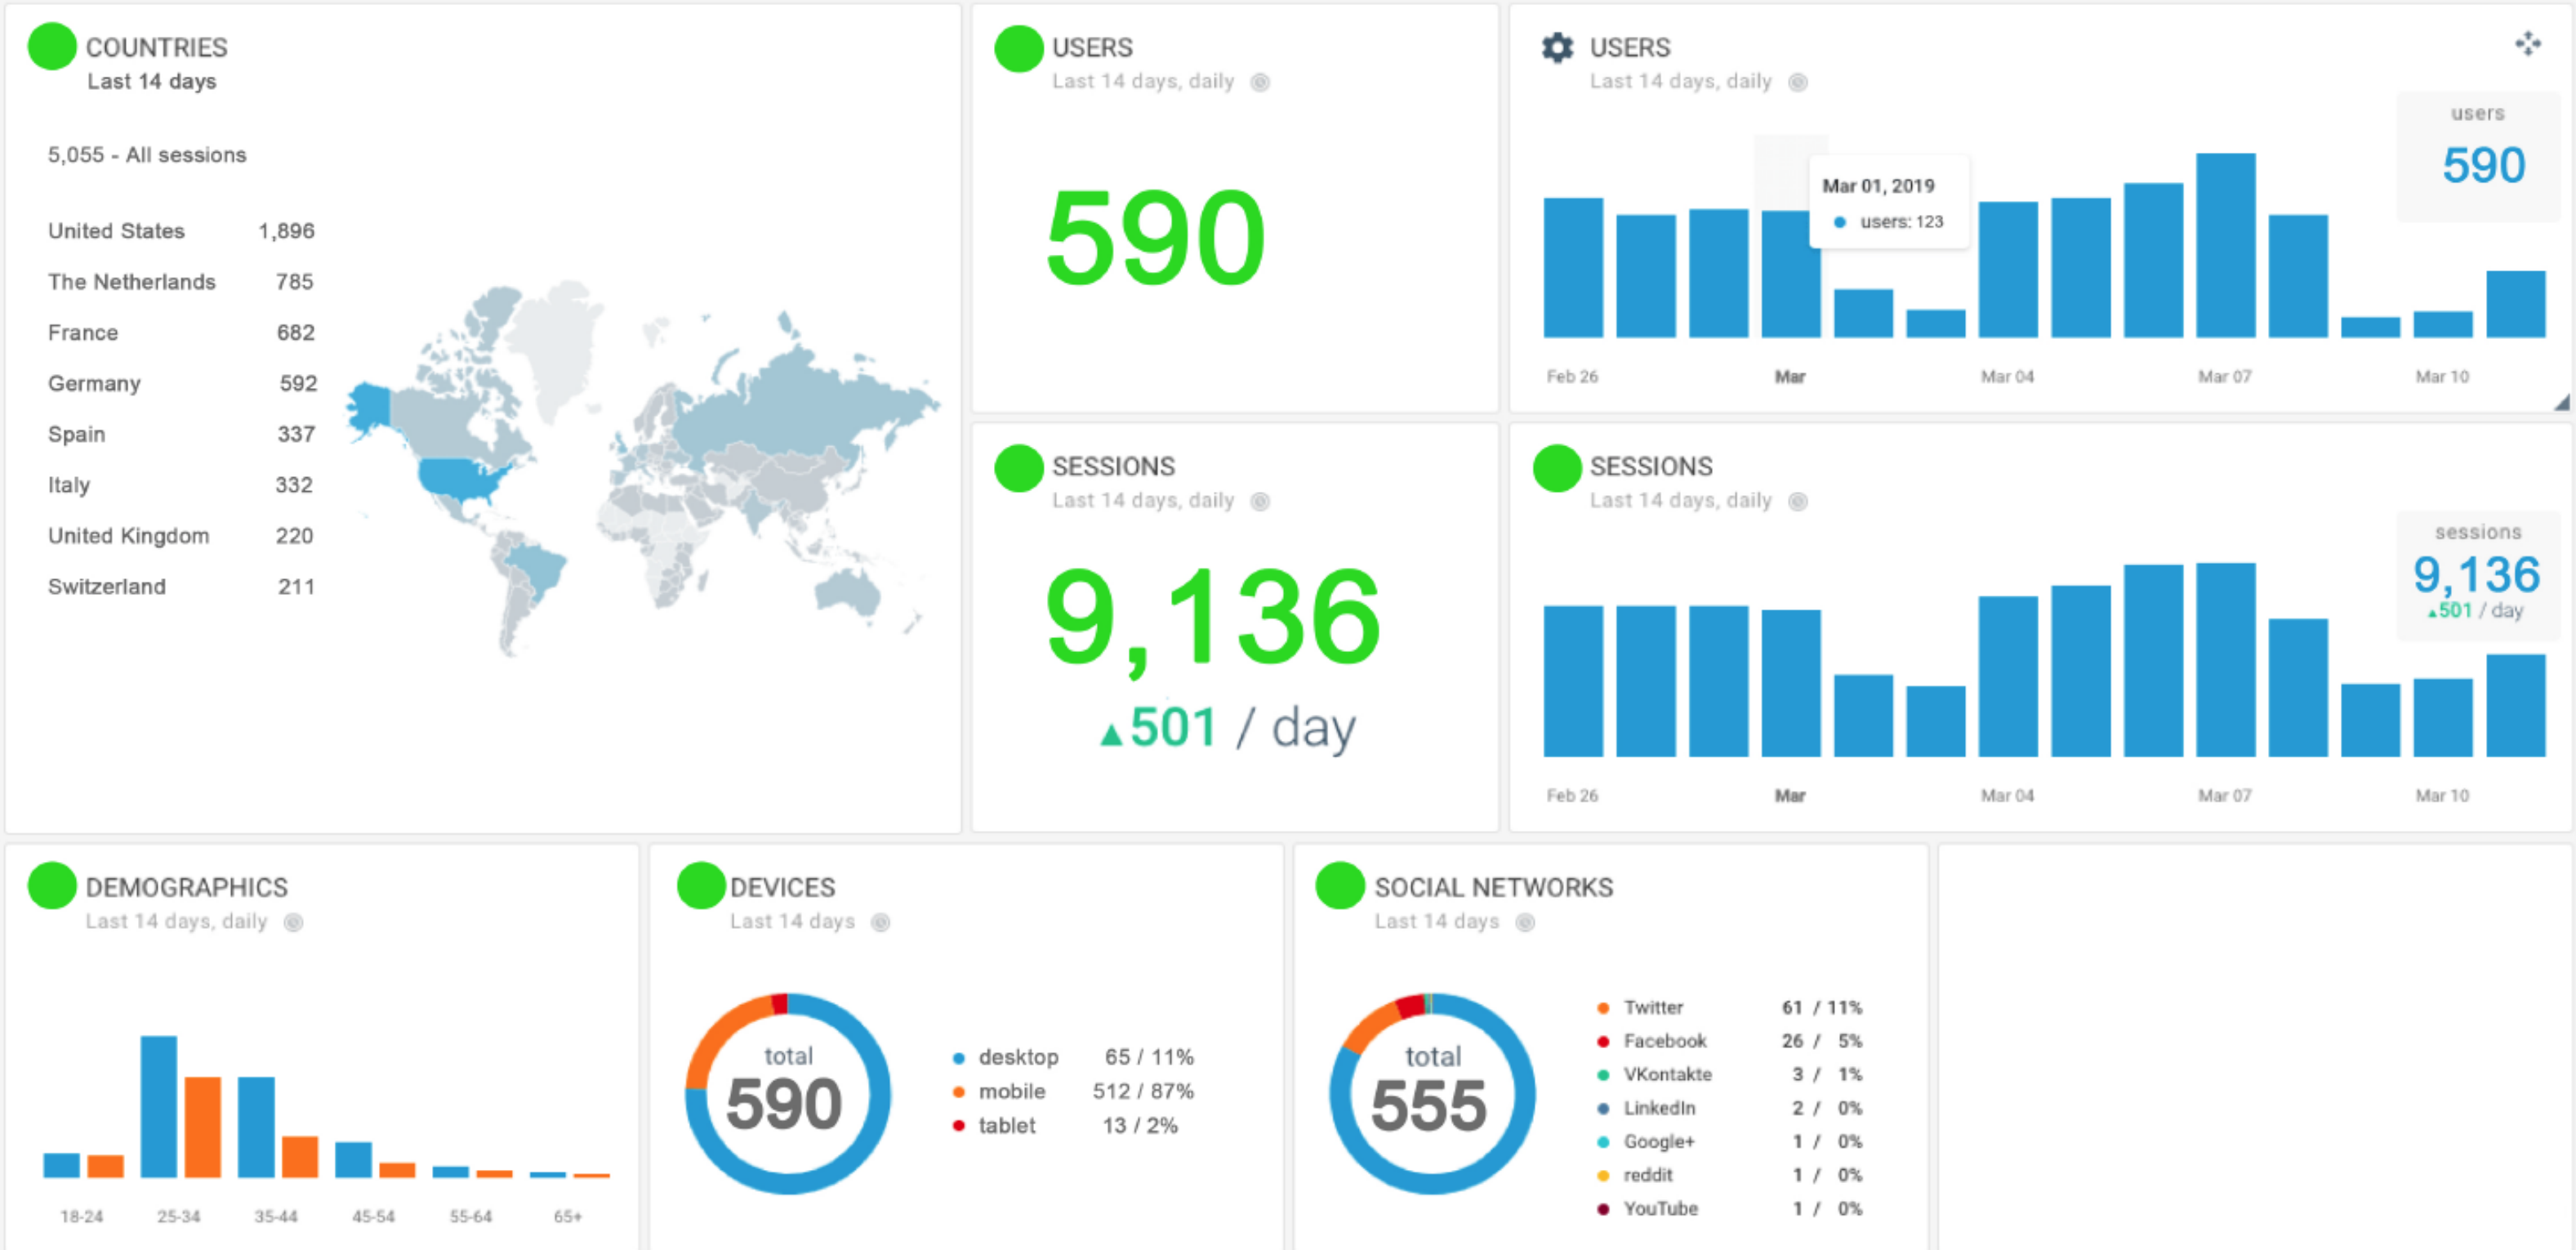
COUNTRIES
Last 14 days

5,055 - All sessions

| | |
|---|---|
| United States | 1,896 |
| The Netherlands | 785 |
| France | 682 |
| Germany | 592 |
| Spain | 337 |
| Italy | 332 |
| United Kingdom | 220 |
| Switzerland | 211 |

USERS
Last 14 days, daily

590

USERS
Last 14 days, daily

users
590

Mar 01, 2019
users: 123

Feb 26 Mar Mar 04 Mar 07 Mar 10

SESSIONS
Last 14 days, daily

9,136
▲501 / day

SESSIONS
Last 14 days, daily

sessions
9,136
▲501 / day

Feb 26 Mar Mar 04 Mar 07 Mar 10

DEMOGRAPHICS
Last 14 days, daily

18-24 25-34 35-44 45-54 55-64 65+

DEVICES
Last 14 days

total
590

| | |
|---|---|
| desktop | 65 / 11% |
| mobile | 512 / 87% |
| tablet | 13 / 2% |

SOCIAL NETWORKS
Last 14 days

total
555

| | |
|---|---|
| Twitter | 61 / 11% |
| Facebook | 26 / 5% |
| VKontakte | 3 / 1% |
| LinkedIn | 2 / 0% |
| Google+ | 1 / 0% |
| reddit | 1 / 0% |
| YouTube | 1 / 0% |